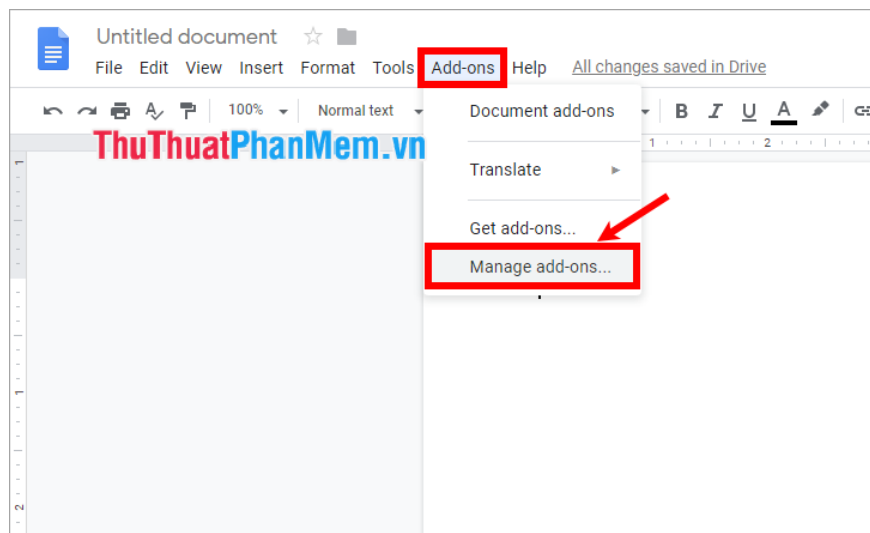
Untitled document

File Edit View Insert Format Tools Add-ons Help All changes saved in Drive

100% Normal text

B I U A

ThuThuatPhanMem.vn

Document add-ons

Translate

Get add-ons...

Manage add-ons...